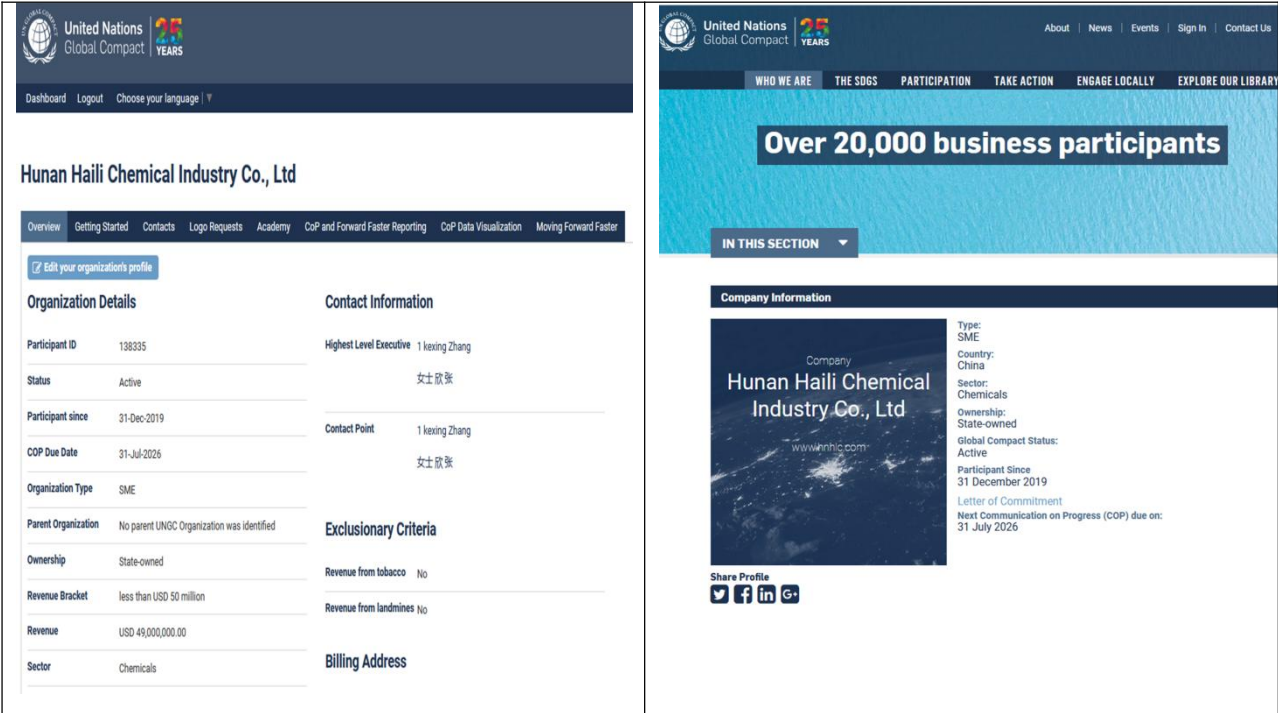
United Nations Global Compact 25 YEARS

Dashboard Logout Choose your language

Hunan Haili Chemical Industry Co., Ltd

Overview Getting Started Contacts Logo Requests Academy CoP and Forward Faster Reporting CoP Data Visualization Moving Forward Faster

Edit your organization's profile

Organization Details

| | |
|---|---|
| Participant ID | 138335 |
| Status | Active |
| Participant since | 31-Dec-2019 |
| COP Due Date | 31-Jul-2026 |
| Organization Type | SME |
| Parent Organization | No parent UNGC Organization was identified |
| Ownership | State-owned |
| Revenue Bracket | less than USD 50 million |
| Revenue | USD 49,000,000.00 |
| Sector | Chemicals |

Contact Information

Highest Level Executive 1 kexing Zhang 女士欣张

Contact Point 1 kexing Zhang 女士欣张

Exclusionary Criteria

Revenue from tobacco No

Revenue from landmines No

Billing Address

United Nations Global Compact 25 YEARS

About | News | Events | Sign In | Contact Us

WHO WE ARE THE SDGS PARTICIPATION TAKE ACTION ENGAGE LOCALLY EXPLORE OUR LIBRARY

Over 20,000 business participants

IN THIS SECTION

Company Information

Company
Hunan Haili Chemical Industry Co., Ltd
www.hnhic.com

Type:
SME
Country:
China
Sector:
Chemicals
Ownership:
State-owned
Global Compact Status:
Active
Participant Since
31 December 2019
Letter of Commitment
Next Communication on Progress (COP) due on:
31 July 2026

Share Profile